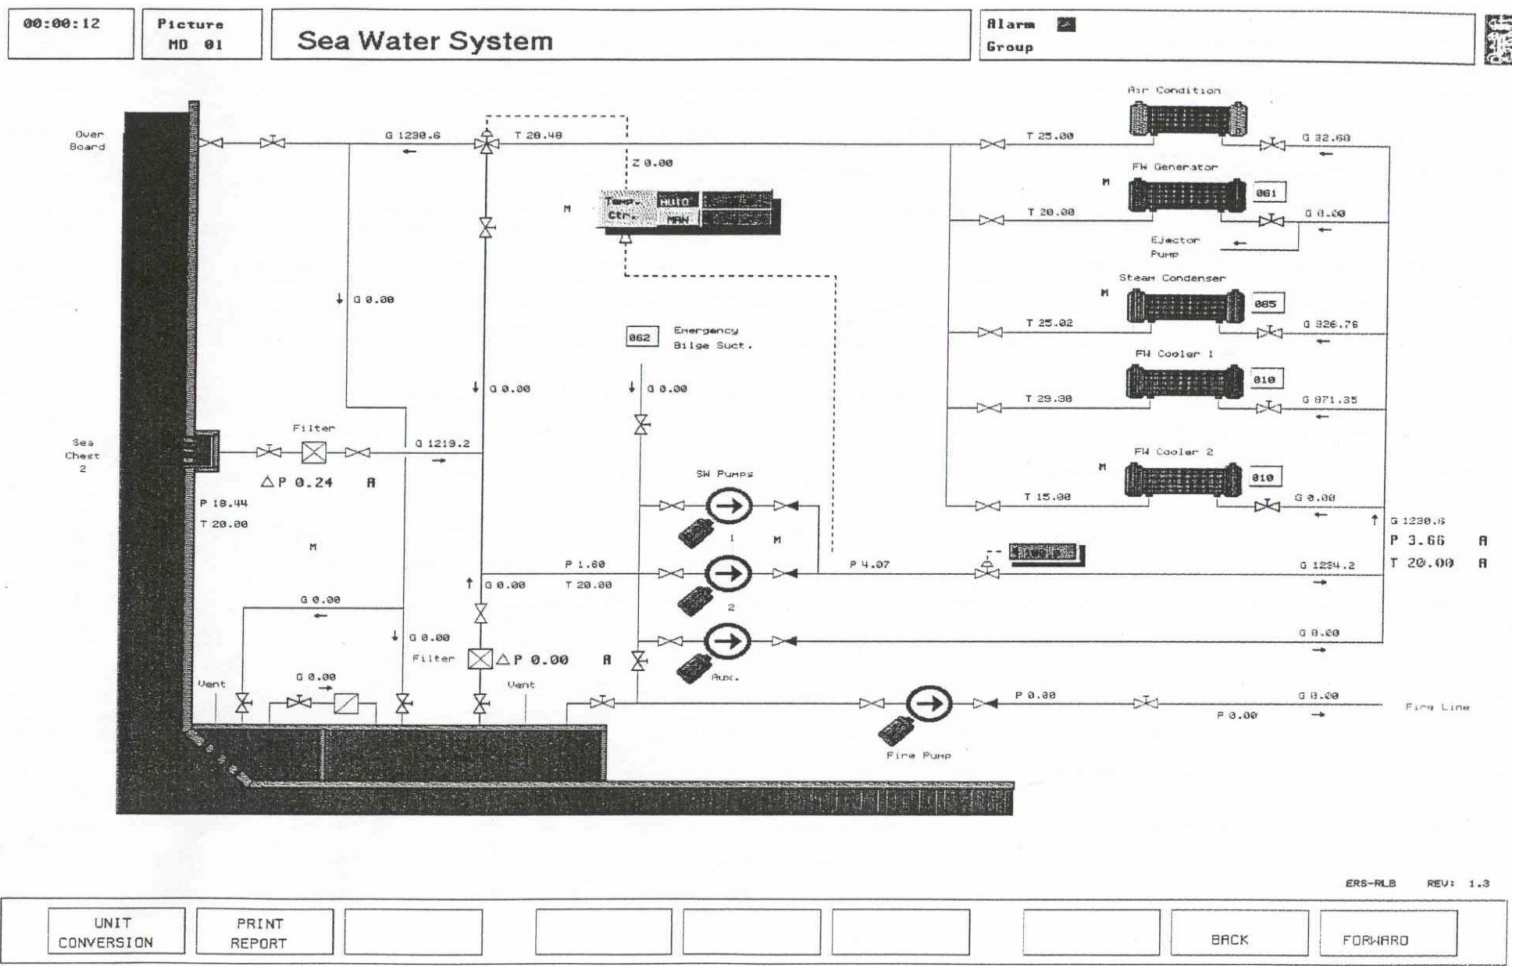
00:00:12

Picture MD 01

Sea Water System

Alarm Group

Over Board

G 1230.6

T 20.48

Z 0.00

Temp. Ctr.

AUTO

MAN

M

G 0.00

Sea Chest 2

Filter

$\triangle$P 0.24 A

G 1219.2

P 18.44

T 20.00

M

G 0.00

062 Emergency Bilge Suct.

G 0.00

G 0.00

SW Pumps

1

M

P 1.80

T 20.00

G 0.00

2

P 4.07

G 0.00

G 0.00

Filter

$\triangle$P 0.00 A

G 0.00

Vent

Vent

Aux.

Fire Pump

P 0.00

Air Condition

T 25.00

G 32.60

FW Generator

M

061

T 20.00

G 0.00

Ejector Pump

Steam Condenser

M

065

T 25.02

G 326.76

FW Cooler 1

010

T 29.38

G 871.35

FW Cooler 2

M

010

T 15.00

G 0.00

G 1230.6

P 3.66 A

T 20.00 A

G 1234.2

G 0.00

G 0.00

P 0.00

Fire Line

ERS-RLB REV: 1.3

UNIT CONVERSION

PRINT REPORT

BACK

FORWARD